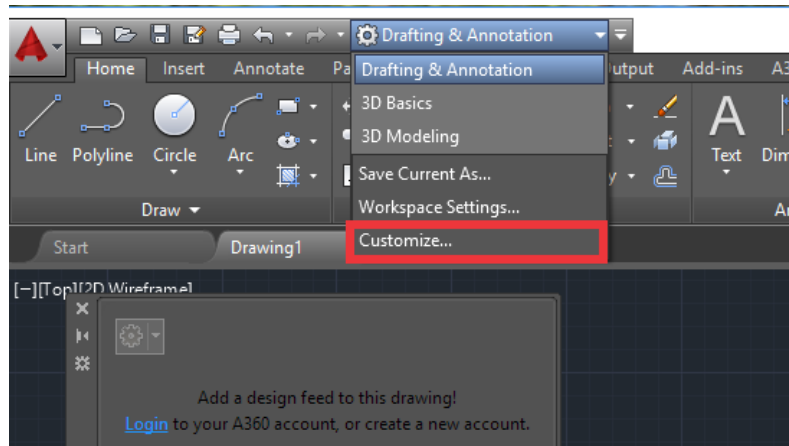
Drafting & Annotation

Home Insert Annotate Pa

Drafting & Annotation

3D Basics

3D Modeling

Save Current As...

Workspace Settings...

Customize...

utput Add-ins A3

Line Polyline Circle Arc

Draw

Text Dim

A

Start Drawing1

[−][Top][2D Wireframe]

Add a design feed to this drawing!

Login to your A360 account, or create a new account.